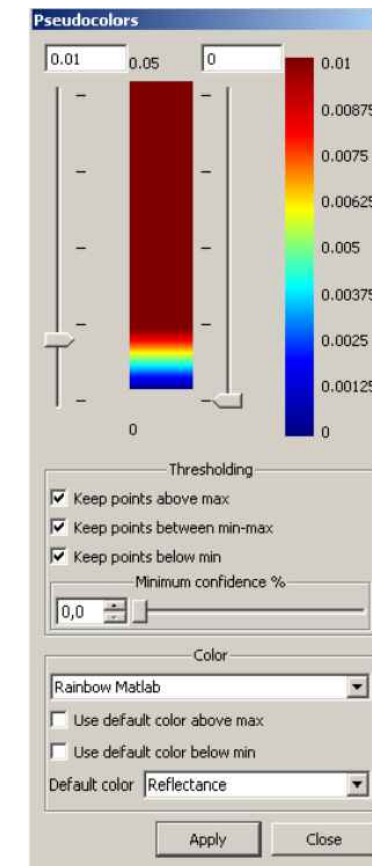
Pseudocolors

0.01
0.05
0

0.01
0.00875
0.0075
0.00625
0.005
0.00375
0.0025
0.00125
0

0

Thresholding

Keep points above max

Keep points between min-max

Keep points below min

Minimum confidence %

0,0

Color

Rainbow Matlab

Use default color above max

Use default color below min

Default color Reflectance

Apply Close